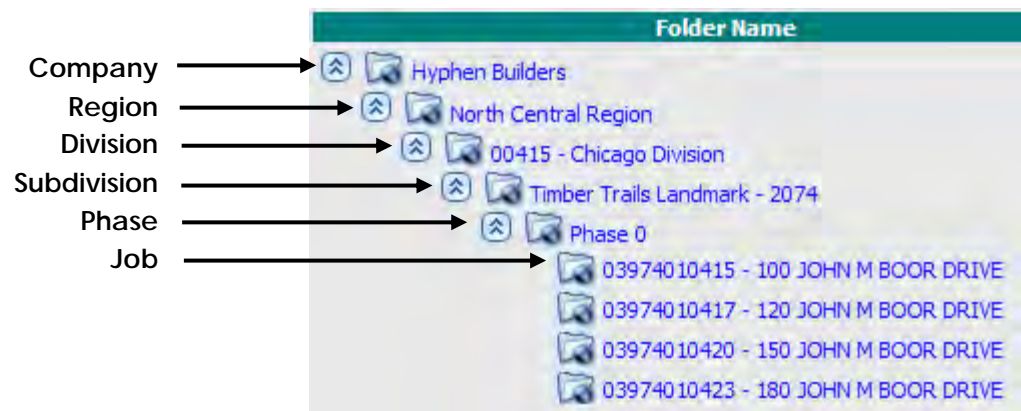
Folder Name

Company
Hyphen Builders
Region
North Central Region
Division
00415 - Chicago Division
Subdivision
Timber Trails Landmark - 2074
Phase
Phase 0
Job
03974010415 - 100 JOHN M BOOR DRIVE
03974010417 - 120 JOHN M BOOR DRIVE
03974010420 - 150 JOHN M BOOR DRIVE
03974010423 - 180 JOHN M BOOR DRIVE